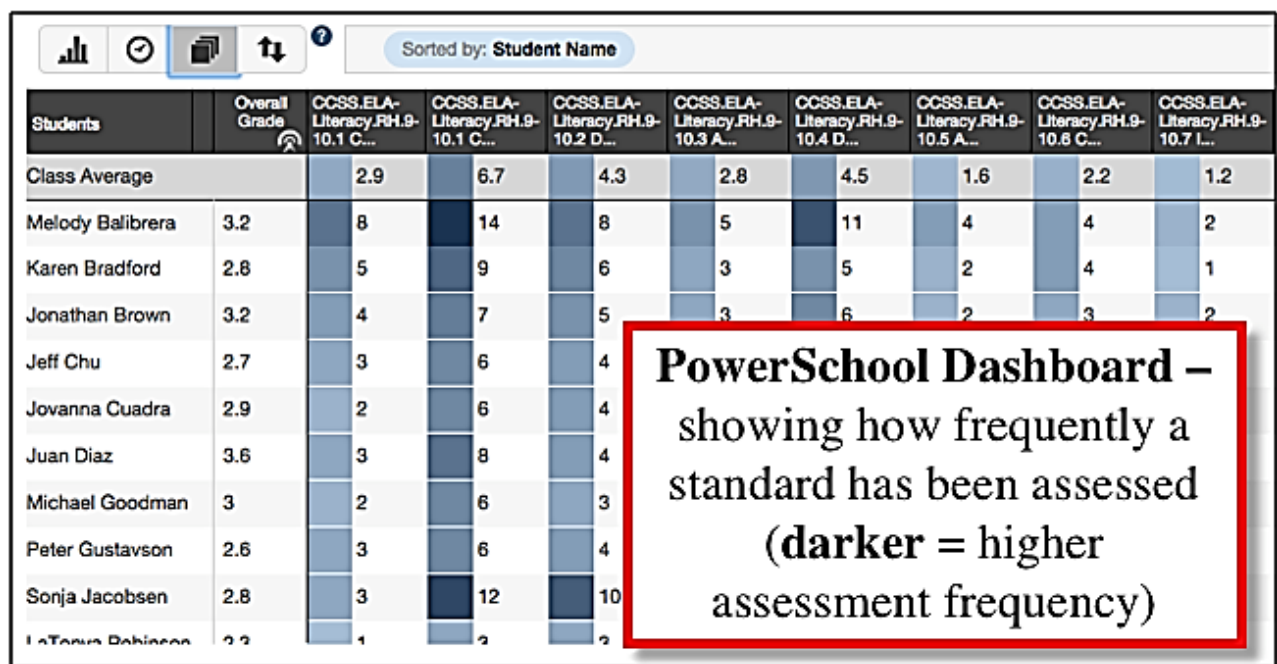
Sorted by: **Student Name**

| Students | Overall Grade | CCSS.ELA-Literacy.RH.9-10.1 C... | CCSS.ELA-Literacy.RH.9-10.1 C... | CCSS.ELA-Literacy.RH.9-10.2 D... | CCSS.ELA-Literacy.RH.9-10.3 A... | CCSS.ELA-Literacy.RH.9-10.4 D... | CCSS.ELA-Literacy.RH.9-10.5 A... | CCSS.ELA-Literacy.RH.9-10.6 C... | CCSS.ELA-Literacy.RH.9-10.7 I... |
|---|---|---|---|---|---|---|---|---|---|
| Class Average | | 2.9 | 6.7 | 4.3 | 2.8 | 4.5 | 1.6 | 2.2 | 1.2 |
| Melody Balibrera | 3.2 | 8 | 14 | 8 | 5 | 11 | 4 | 4 | 2 |
| Karen Bradford | 2.8 | 5 | 9 | 6 | 3 | 5 | 2 | 4 | 1 |
| Jonathan Brown | 3.2 | 4 | 7 | 5 | 3 | 6 | 2 | 3 | 2 |
| Jeff Chu | 2.7 | 3 | 6 | 4 | | | | | |
| Jovanna Cuadra | 2.9 | 2 | 6 | 4 | | | | | |
| Juan Diaz | 3.6 | 3 | 8 | 4 | | | | | |
| Michael Goodman | 3 | 2 | 6 | 3 | | | | | |
| Peter Gustavson | 2.6 | 3 | 6 | 4 | | | | | |
| Sonja Jacobsen | 2.8 | 3 | 12 | 10 | | | | | |
| LaTonya Robinson | 2.3 | 1 | 3 | 3 | | | | | |

**PowerSchool Dashboard –** showing how frequently a standard has been assessed (**darker** = higher assessment frequency)